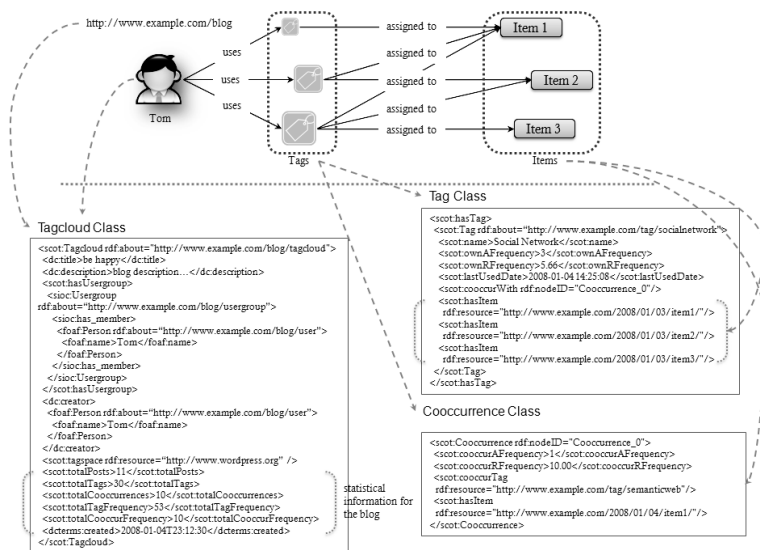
http://www.example.com/blog

uses
uses
uses

Tom

assigned to
assigned to
assigned to
assigned to
assigned to

Item 1
Item 2
Item 3

Tags

Items

Tagcloud Class

<scot:Tagcloud rdf:about="http://www.example.com/blog/tagcloud">
<dc:title>be happy</dc:title>
<dc:description>blog description…</dc:description>
<scot:hasUsergroup>
<sioc:Usergroup rdf:about="http://www.example.com/blog/usergroup">
<sioc:has_member>
<foaf:Person rdf:about="http://www.example.com/blog/user">
<foaf:name>Tom</foaf:name>
</foaf:Person>
</sioc:has_member>
</sioc:Usergroup>
</scot:hasUsergroup>
<dc:creator>
<foaf:Person rdf:about="http://www.example.com/blog/user">
<foaf:name>Tom</foaf:name>
</foaf:Person>
</dc:creator>
<scot:tagspace rdf:resource="http://www.wordpress.org" />
<scot:totalPosts>11</scot:totalPosts>
<scot:totalTags>30</scot:totalTags>
<scot:totalCooccurrences>10</scot:totalCooccurrences>
<scot:totalTagFrequency>53</scot:totalTagFrequency>
<scot:totalCooccurFrequency>10</scot:totalCooccurFrequency>
<dcterms:created>2008-01-04T23:12:30</dcterms:created>
</scot:Tagcloud>

statistical information for the blog

Tag Class

<scot:hasTag>
<scot:Tag rdf:about="http://www.example.com/tag/socialnetwork">
<scot:name>Social Network</scot:name>
<scot:ownAFrequency>3</scot:ownAFrequency>
<scot:ownRFrequency>5.66</scot:ownRFrequency>
<scot:lastUsedDate>2008-01-04 14:25:08</scot:lastUsedDate>
<scot:cooccurWith rdf:nodeID="Cooccurrence_0"/>
<scot:hasItem
rdf:resource="http://www.example.com/2008/01/03/item1/"/>
<scot:hasItem
rdf:resource="http://www.example.com/2008/01/03/item2/"/>
<scot:hasItem
rdf:resource="http://www.example.com/2008/01/03/item3/"/>
</scot:Tag>
</scot:hasTag>

Cooccurrence Class

<scot:Cooccurrence rdf:nodeID="Cooccurrence_0">
<scot:cooccurAFrequency>1</scot:cooccurAFrequency>
<scot:cooccurRFrequency>10.00</scot:cooccurRFrequency>
<scot:cooccurTag
rdf:resource="http://www.example.com/tag/semanticweb"/>
<scot:hasItem
rdf:resource="http://www.example.com/2008/01/04/item1/"/>
</scot:Cooccurrence>